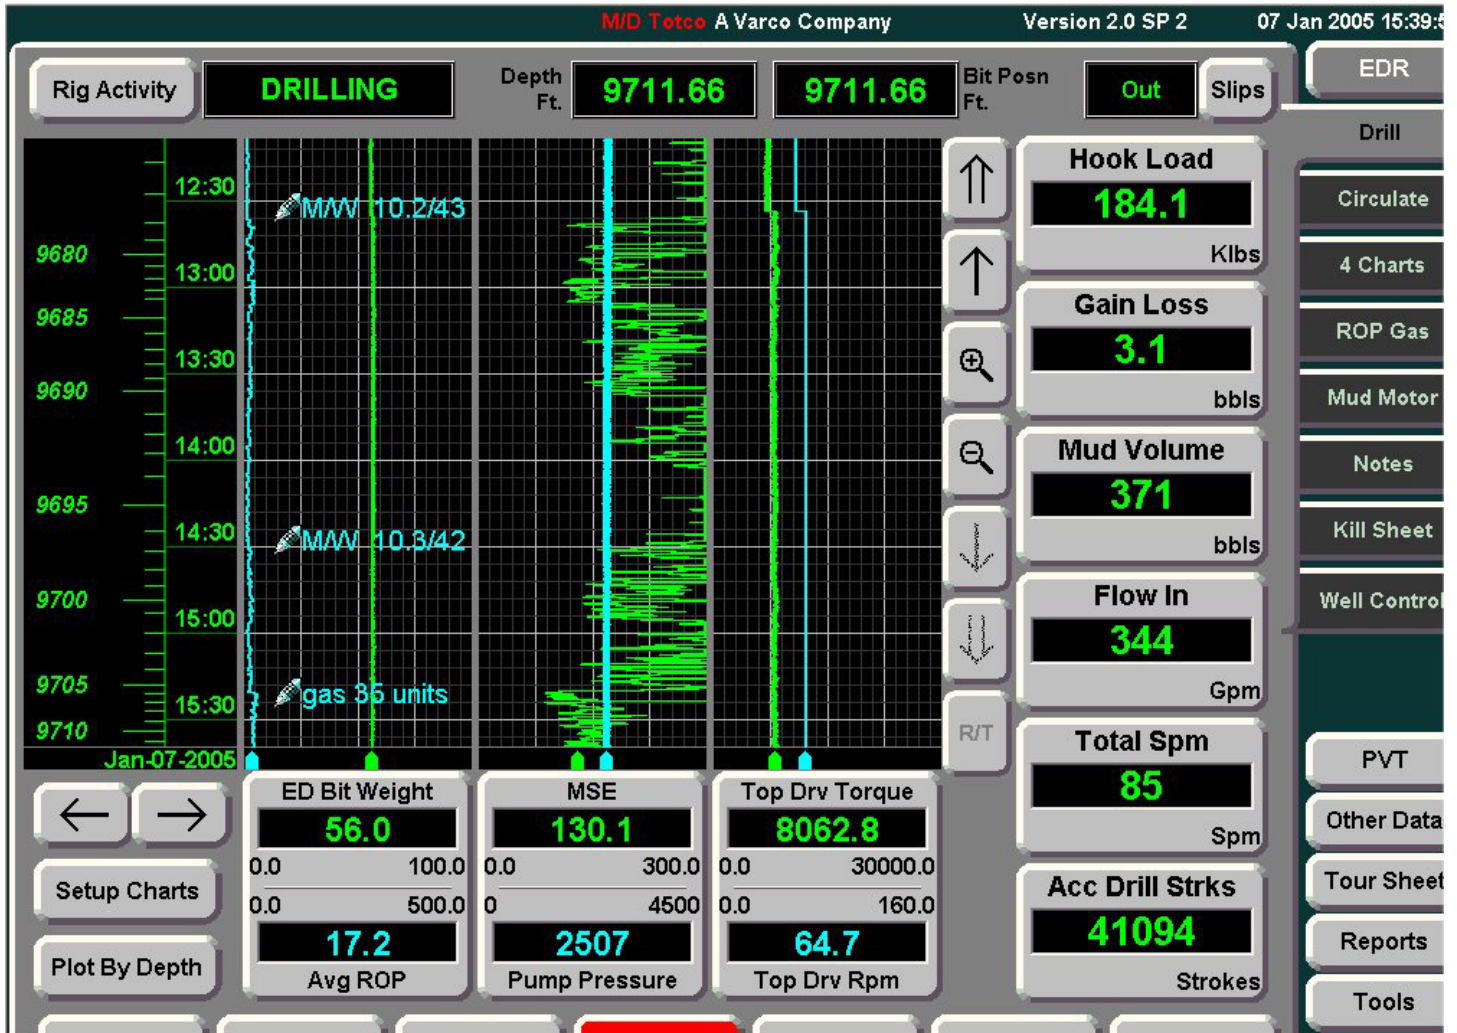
M/D Totco A Varco Company Version 2.0 SP 2 07 Jan 2005 15:39:5

Rig Activity DRILLING Depth Ft. 9711.66 9711.66 Bit Posn Ft. Out Slips

EDR

Drill

Circulate

4 Charts

ROP Gas

Mud Motor

Notes

Kill Sheet

Well Control

12:30
9680
13:00
9685
13:30
9690
14:00
9695
14:30
9700
15:00
9705
15:30
9710
Jan-07-2005

M/W 10.2/43
M/W 10.3/42
gas 36 units

R/T

Hook Load
184.1
Klbs

Gain Loss
3.1
bbls

Mud Volume
371
bbls

Flow In
344
Gpm

Total Spm
85
Spm

Acc Drill Strks
41094
Strokes

PVT

Other Data

Tour Sheet

Reports

Tools

Setup Charts

Plot By Depth

ED Bit Weight
56.0
0.0 100.0
0.0 500.0
17.2
Avg ROP

MSE
130.1
0.0 300.0
0 4500
2507
Pump Pressure

Top Drv Torque
8062.8
0.0 30000.0
0.0 160.0
64.7
Top Drv Rpm